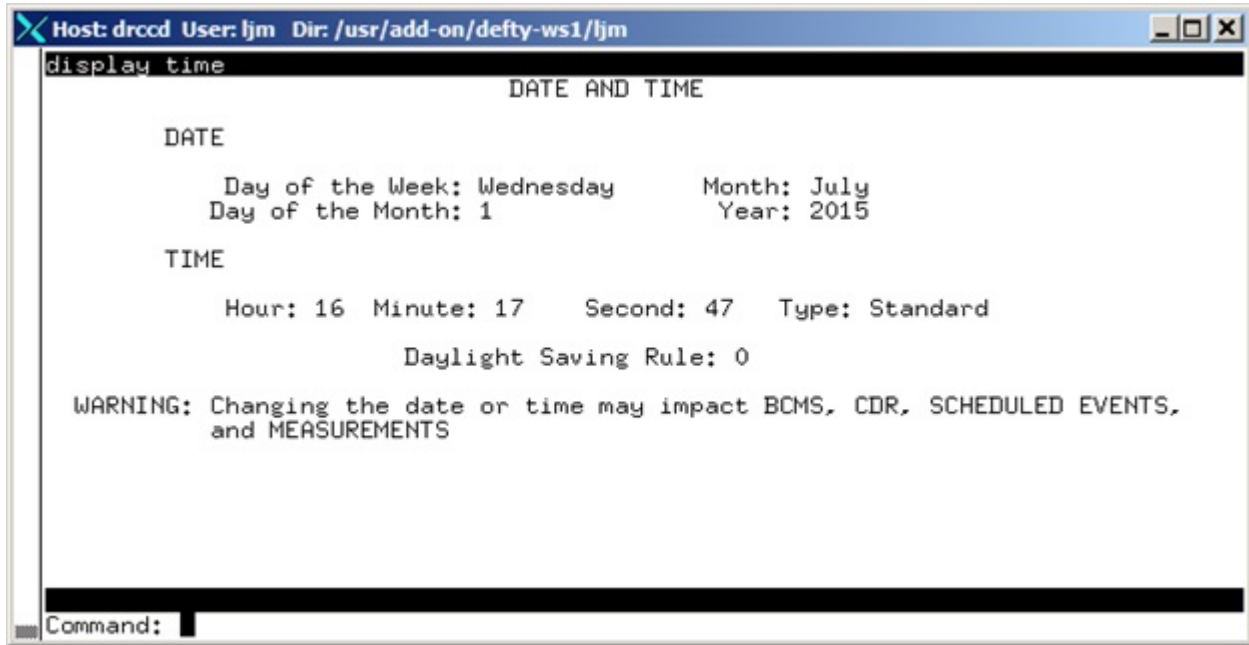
Host: drccd User: ljm Dir: /usr/add-on/defty-ws1/ljm

display time

DATE AND TIME

DATE

Day of the Week: Wednesday Month: July
Day of the Month: 1 Year: 2015

TIME

Hour: 16 Minute: 17 Second: 47 Type: Standard

Daylight Saving Rule: 0

WARNING: Changing the date or time may impact BCMS, CDR, SCHEDULED EVENTS, and MEASUREMENTS

Command: